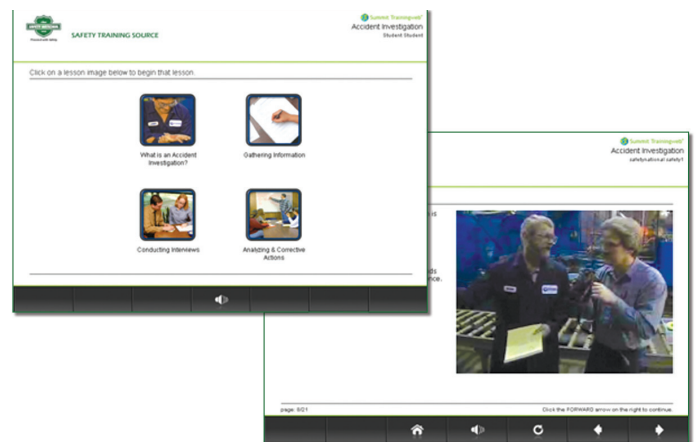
SAFETY TRAINING SOURCE

Summit Training Source
Accident Investigation
Student Student

Click on a lesson image below to begin that lesson.

What is an Accident Investigation?

Gathering Information

Conducting Interviews

Analyzing & Corrective Actions

Summit Training Source
Accident Investigation
safetynational safety1

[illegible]s

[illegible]ds
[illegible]nce.

page: 5/21

Click the FORWARD arrow on the right to continue.